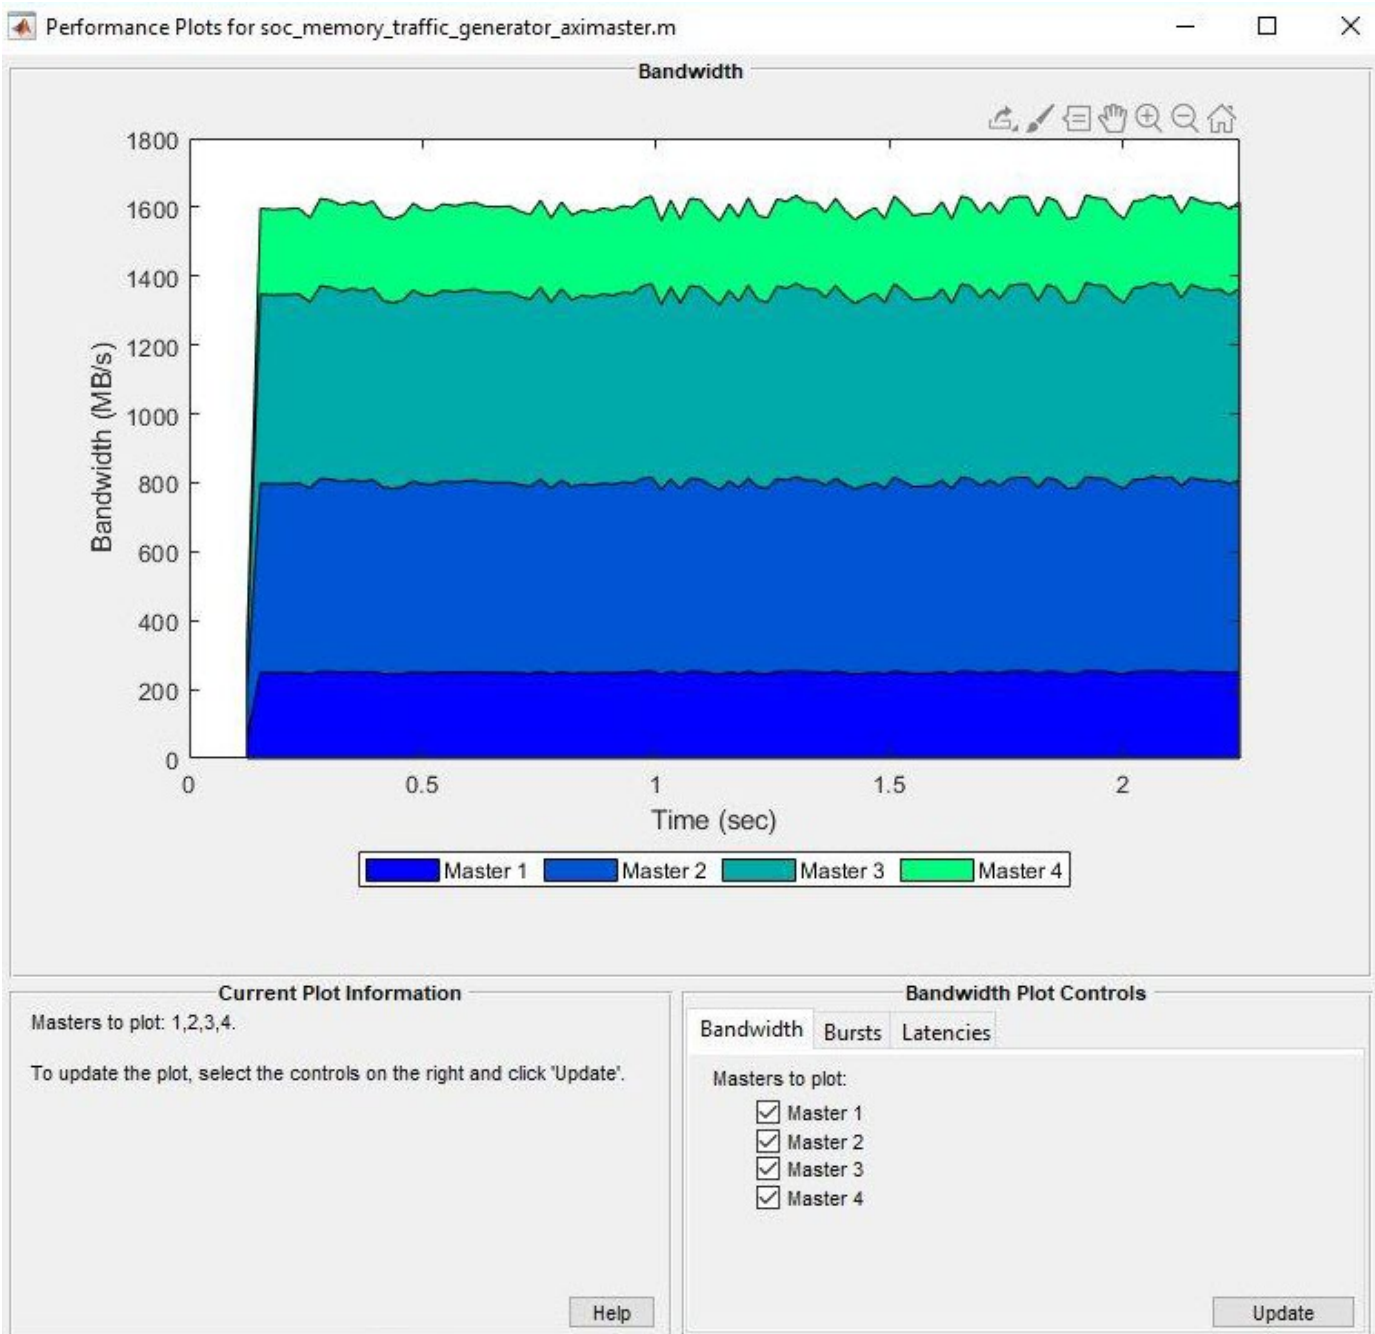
Performance Plots for soc_memory_traffic_generator_aximaster.m

Bandwidth

1800
1600
1400
1200
1000
800
600
400
200
0

Bandwidth (MB/s)

0
0.5
1
1.5
2

Time (sec)

Master 1
Master 2
Master 3
Master 4

Current Plot Information

Masters to plot: 1,2,3,4.

To update the plot, select the controls on the right and click 'Update'.

Help

Bandwidth Plot Controls

Bandwidth
Bursts
Latencies

Masters to plot:

Master 1
Master 2
Master 3
Master 4

Update